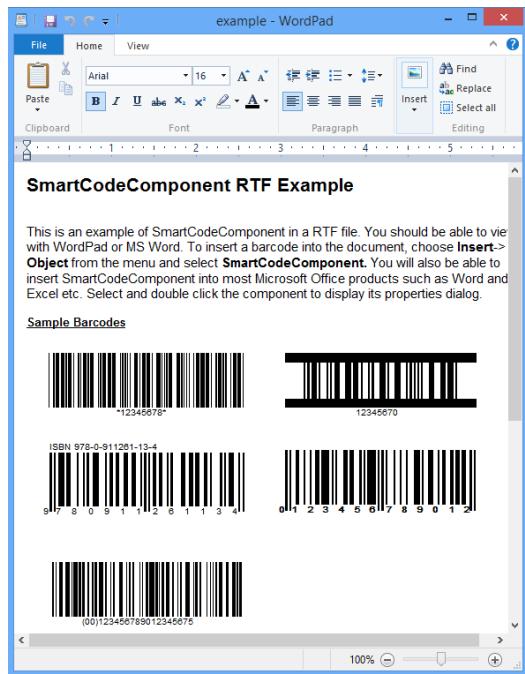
example - WordPad

File Home View

Paste
Clipboard

Arial 16
B I U abc $X_2$ $X^2$
Font

Paragraph

Insert

Find
Replace
Select all
Editing

1 2 3 4 5

**SmartCodeComponent RTF Example**

This is an example of SmartCodeComponent in a RTF file. You should be able to vie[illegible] with WordPad or MS Word. To insert a barcode into the document, choose **Insert**-> **Object** from the menu and select **SmartCodeComponent.** You will also be able to insert SmartCodeComponent into most Microsoft Office products such as Word and Excel etc. Select and double click the component to display its properties dialog.

**Sample Barcodes**

*12345678*

12345670

ISBN 978-0-911261-13-4

9 7 8 0 9 1 1 2 6 1 1 3 4

0 1 2 3 4 5 6 7 8 9 0 1 2

(00)123456789012345675

100%